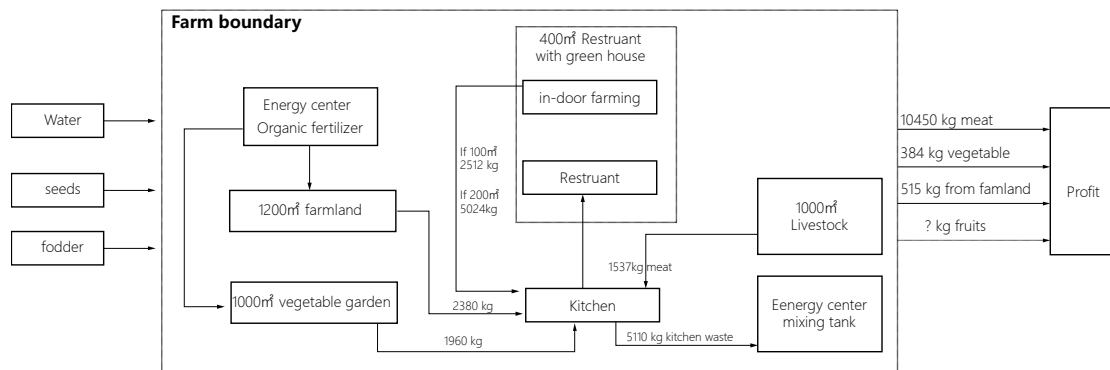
Farm boundary

Water

seeds

fodder

Energy center
Organic fertilizer

1200㎡ farmland

1000㎡ vegetable garden

400㎡ Restruant
with green house

in-door farming

Restruant

If 100㎡
2512 kg

If 200㎡
5024kg

1000㎡
Livestock

1537kg meat

2380 kg

Kitchen

1960 kg

5110 kg kitchen waste

Eenergy center
mixing tank

10450 kg meat

384 kg vegetable

515 kg from famland

? kg fruits

Profit